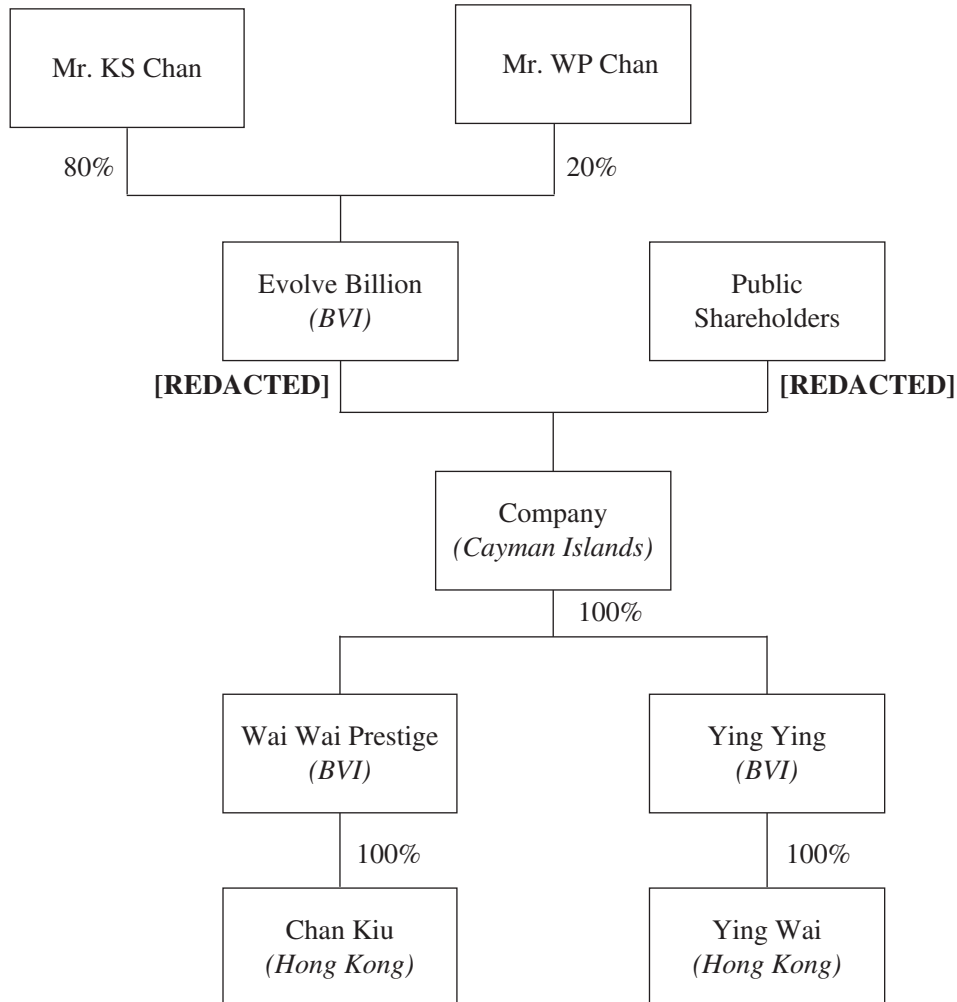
Mr. KS Chan

Mr. WP Chan

80%

20%

Evolve Billion
(BVI)

Public Shareholders

[REDACTED]

[REDACTED]

Company
(Cayman Islands)

100%

Wai Wai Prestige
(BVI)

Ying Ying
(BVI)

100%

100%

Chan Kiu
(Hong Kong)

Ying Wai
(Hong Kong)